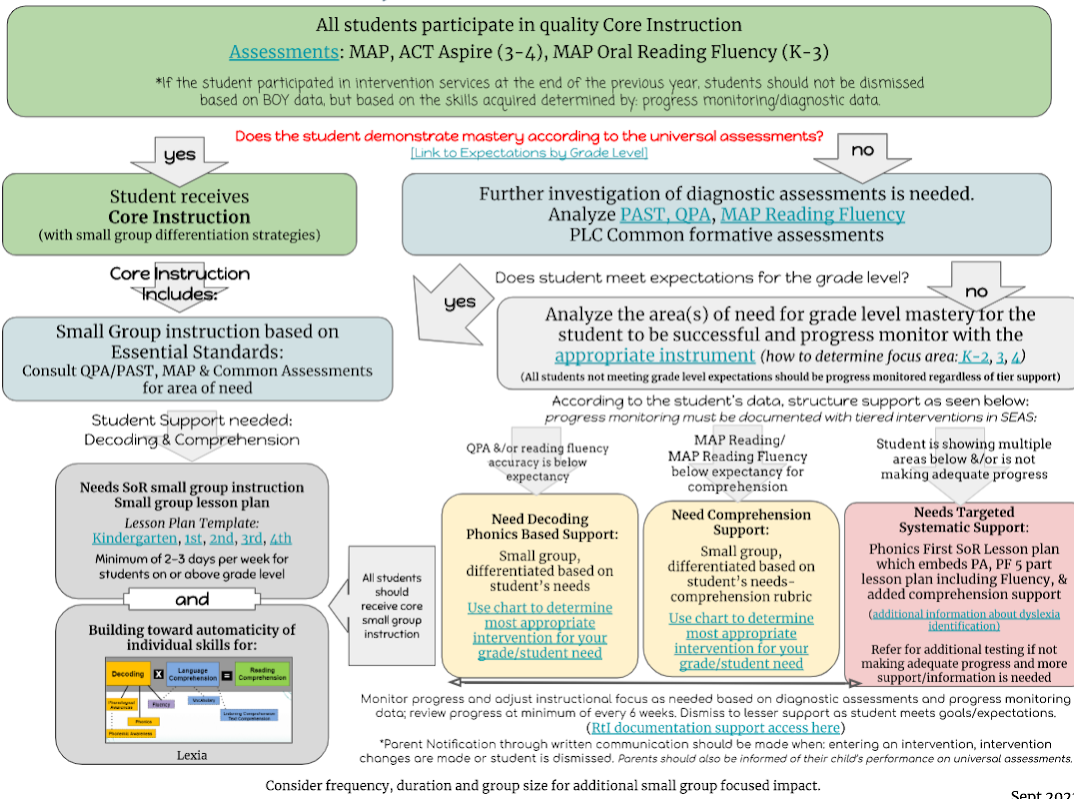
All students participate in quality Core Instruction
Assessments: MAP, ACT Aspire (3-4), MAP Oral Reading Fluency (K-3)

*If the student participated in intervention services at the end of the previous year, students should not be dismissed based on BOY data, but based on the skills acquired determined by: progress monitoring/diagnostic data.

Does the student demonstrate mastery according to the universal assessments?
[Link to Expectations by Grade Level]

yes

no

Student receives
Core Instruction
(with small group differentiation strategies)

Further investigation of diagnostic assessments is needed.
Analyze PAST, QPA, MAP Reading Fluency
PLC Common formative assessments

Core Instruction Includes:

Does student meet expectations for the grade level?

yes

no

Small Group instruction based on Essential Standards:
Consult QPA/PAST, MAP & Common Assessments for area of need

Analyze the area(s) of need for grade level mastery for the student to be successful and progress monitor with the appropriate instrument (how to determine focus area: K-2, 3, 4)
(All students not meeting grade level expectations should be progress monitored regardless of tier support)

Student Support needed:
Decoding & Comprehension

According to the student's data, structure support as seen below:
progress monitoring must be documented with tiered interventions in SEAS:

QPA &/or reading fluency accuracy is below expectancy

MAP Reading/
MAP Reading Fluency below expectancy for comprehension

Student is showing multiple areas below &/or is not making adequate progress

Needs SoR small group instruction
Small group lesson plan
Lesson Plan Template:
Kindergarten, 1st, 2nd, 3rd, 4th
Minimum of 2-3 days per week for students on or above grade level

and

Building toward automaticity of individual skills for:

Decoding
X
Language Comprehension
=
Reading Comprehension
Phonological Awareness
Fluency
Vocabulary
Phonics
Listening Comprehension Text Comprehension
Phonemic Awareness

Lexia

All students should receive core small group instruction

Need Decoding Phonics Based Support:
Small group, differentiated based on student's needs
Use chart to determine most appropriate intervention for your grade/student need

Need Comprehension Support:
Small group, differentiated based on student's needs-comprehension rubric
Use chart to determine most appropriate intervention for your grade/student need

Needs Targeted Systematic Support:
Phonics First SoR Lesson plan which embeds PA, PF 5 part lesson plan including Fluency, & added comprehension support
(additional information about dyslexia identification)
Refer for additional testing if not making adequate progress and more support/information is needed

Monitor progress and adjust instructional focus as needed based on diagnostic assessments and progress monitoring data; review progress at minimum of every 6 weeks. Dismiss to lesser support as student meets goals/expectations.
(RtI documentation support access here)

*Parent Notification through written communication should be made when: entering an intervention, intervention changes are made or student is dismissed. Parents should also be informed of their child's performance on universal assessments.

Consider frequency, duration and group size for additional small group focused impact.

Sept 2021